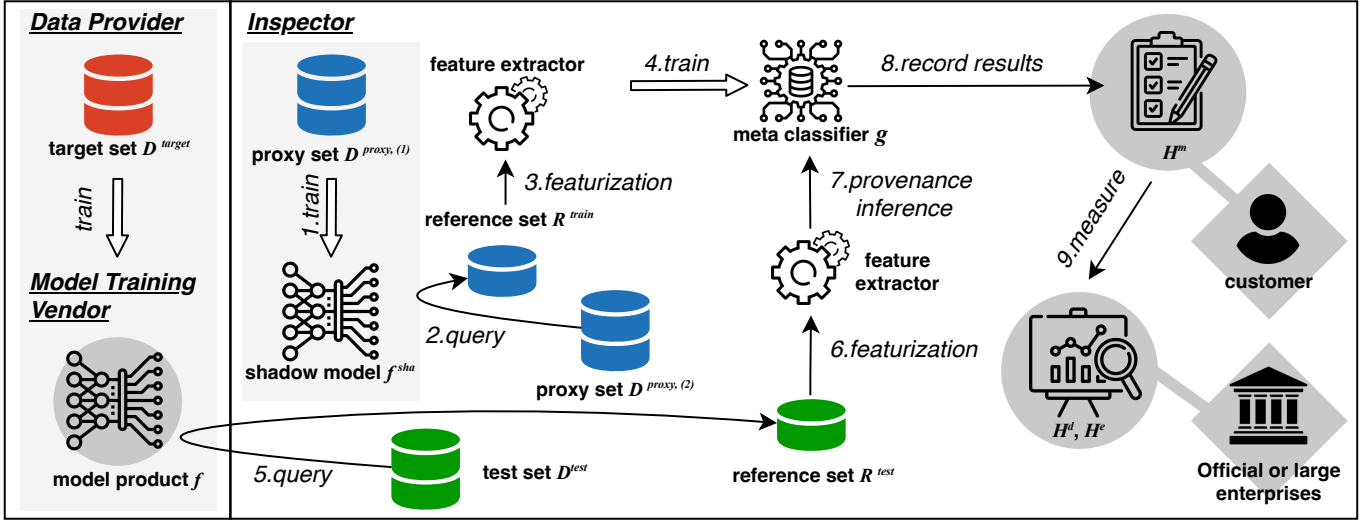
Data Provider

target set $D^{target}$

train

Model Training Vendor

model product $f$

Inspector

proxy set $D^{proxy,(1)}$

1.train

shadow model $f^{sha}$

feature extractor

3.featurization

reference set $R^{train}$

2.query

proxy set $D^{proxy,(2)}$

4.train

meta classifier $g$

8.record results

7.provenance inference

feature extractor

6.featurization

reference set $R^{test}$

test set $D^{test}$

5.query

$H^m$

9.measure

customer

$H^d$, $H^e$

Official or large enterprises